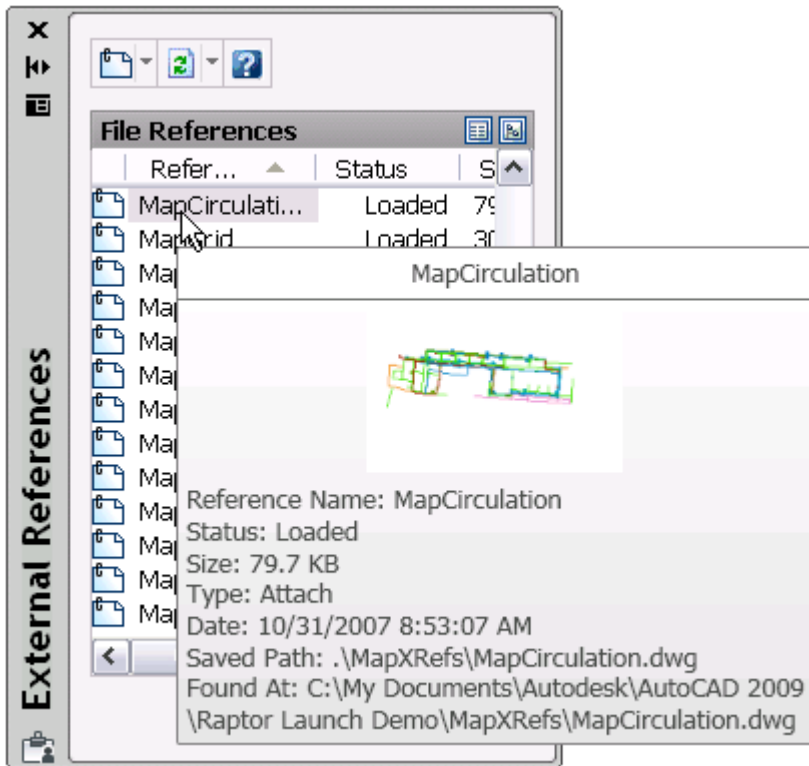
External References

File References

| Refer... | Status | S |
|---|---|---|
| MapCirculati... | Loaded | 79 |
| MapGrid | Loaded | 30 |
| Map | | |
| Map | | |
| Map | | |
| Map | | |
| Map | | |
| Map | | |
| Map | | |
| Map | | |
| Map | | |
| Map | | |
| Map | | |

MapCirculation

Reference Name: MapCirculation
Status: Loaded
Size: 79.7 KB
Type: Attach
Date: 10/31/2007 8:53:07 AM
Saved Path: .\MapXRefs\MapCirculation.dwg
Found At: C:\My Documents\Autodesk\AutoCAD 2009 \Raptor Launch Demo\MapXRefs\MapCirculation.dwg